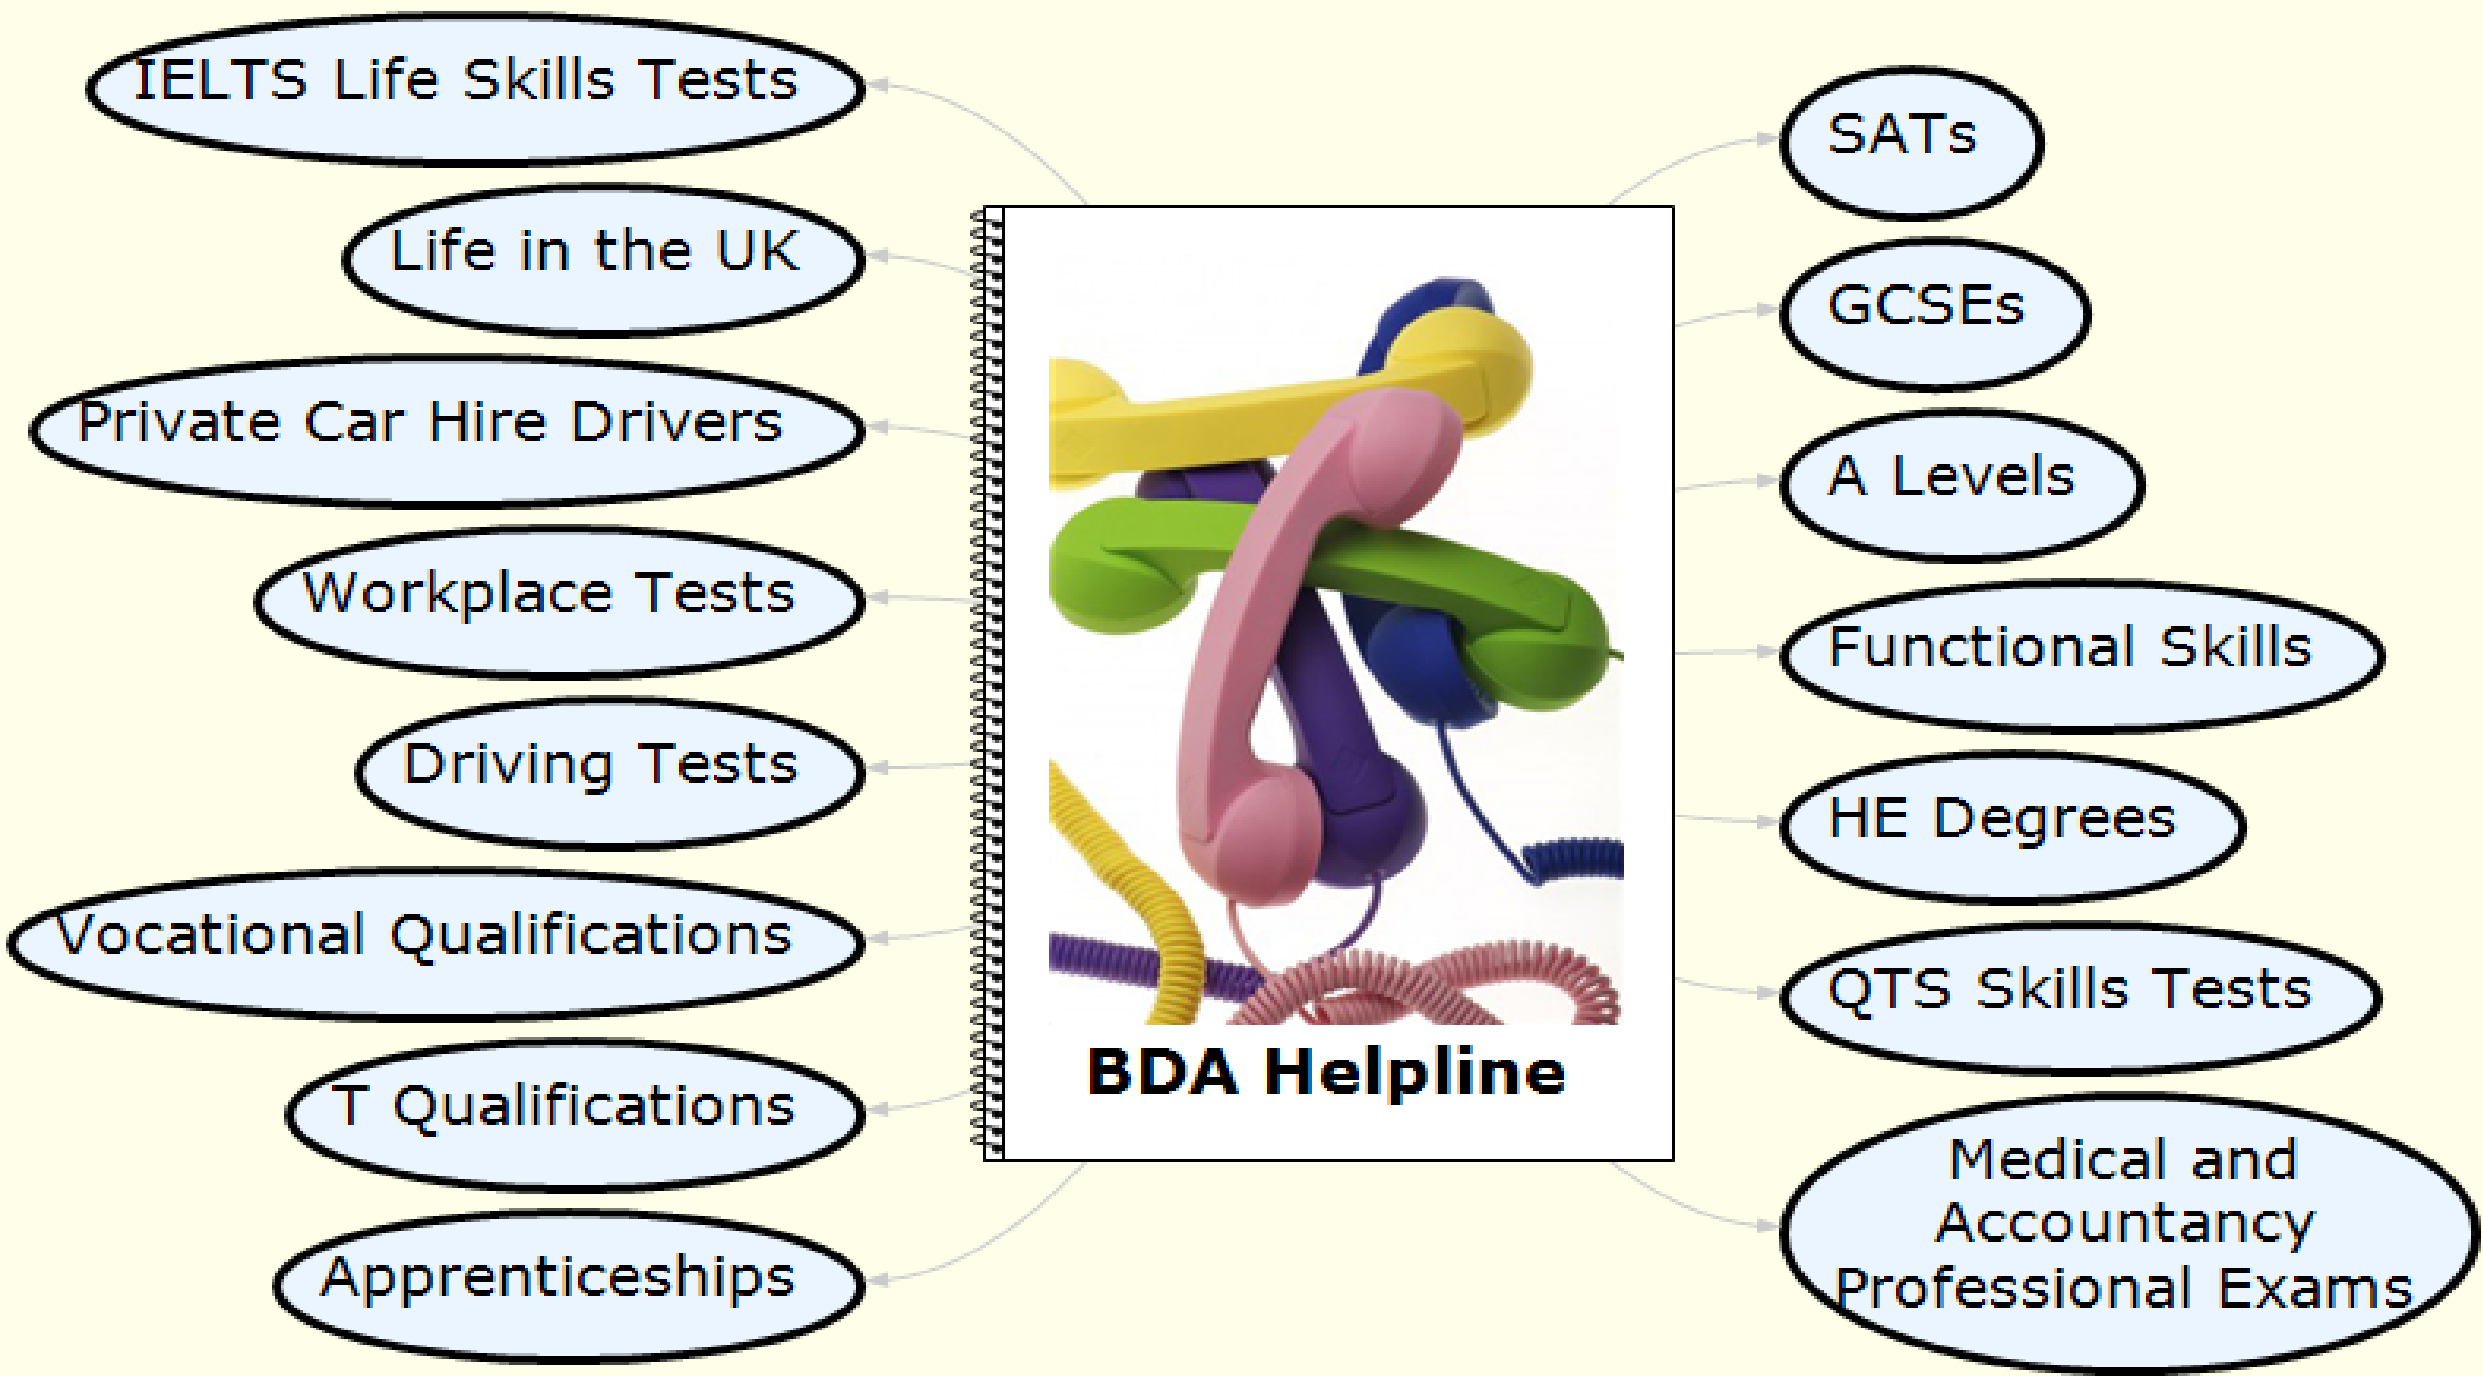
IELTS Life Skills Tests

Life in the UK

Private Car Hire Drivers

Workplace Tests

Driving Tests

Vocational Qualifications

T Qualifications

Apprenticeships

BDA Helpline

SATs

GCSEs

A Levels

Functional Skills

HE Degrees

QTS Skills Tests

Medical and Accountancy Professional Exams